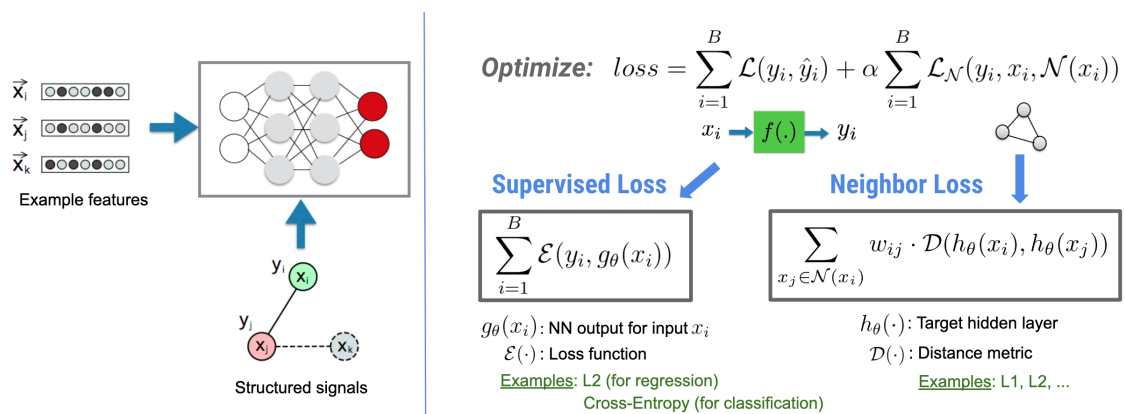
$\vec{x}_i$

$\vec{x}_j$

$\vec{x}_k$

Example features

$y_i$

$x_i$

$y_j$

$x_j$

$x_k$

Structured signals

Optimize: $loss = \sum_{i=1}^{B} \mathcal{L}(y_i, \hat{y}_i) + \alpha \sum_{i=1}^{B} \mathcal{L}_{\mathcal{N}}(y_i, x_i, \mathcal{N}(x_i))$

$x_i$ $f(.)$ $y_i$

Supervised Loss

Neighbor Loss

$\sum_{i=1}^{B} \mathcal{E}(y_i, g_\theta(x_i))$

$\sum_{x_j \in \mathcal{N}(x_i)} w_{ij} \cdot \mathcal{D}(h_\theta(x_i), h_\theta(x_j))$

$g_\theta(x_i)$: NN output for input $x_i$

$\mathcal{E}(\cdot)$: Loss function

Examples: L2 (for regression)
Cross-Entropy (for classification)

$h_\theta(\cdot)$: Target hidden layer

$\mathcal{D}(\cdot)$: Distance metric

Examples: L1, L2, ...